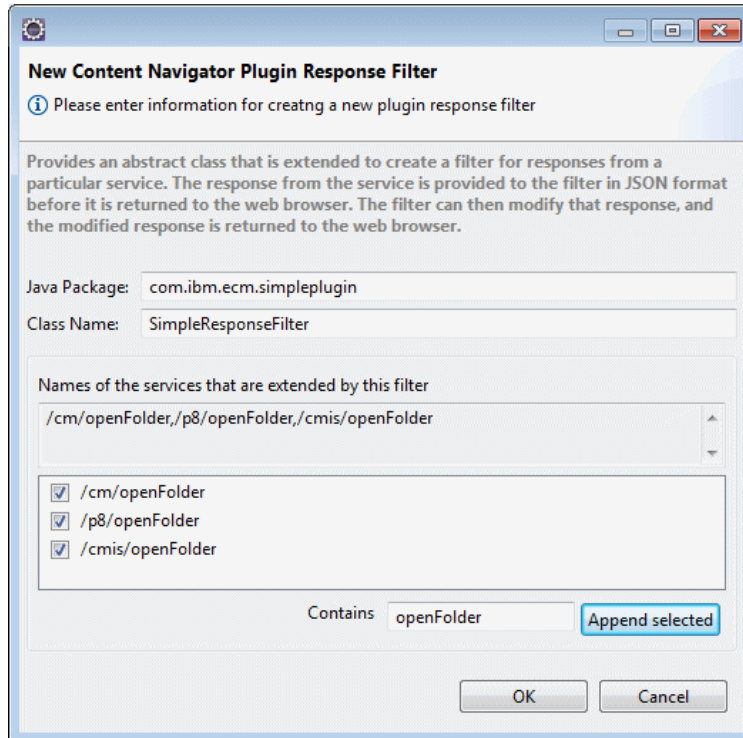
New Content Navigator Plugin Response Filter

Please enter information for creatng a new plugin response filter

Provides an abstract class that is extended to create a filter for responses from a particular service. The response from the service is provided to the filter in JSON format before it is returned to the web browser. The filter can then modify that response, and the modified response is returned to the web browser.

Java Package: com.ibm.ecm.simpleplugin

Class Name: SimpleResponseFilter

Names of the services that are extended by this filter

/cm/openFolder,/p8/openFolder,/cmis/openFolder

/cm/openFolder
/p8/openFolder
/cmis/openFolder

Contains openFolder Append selected

OK Cancel